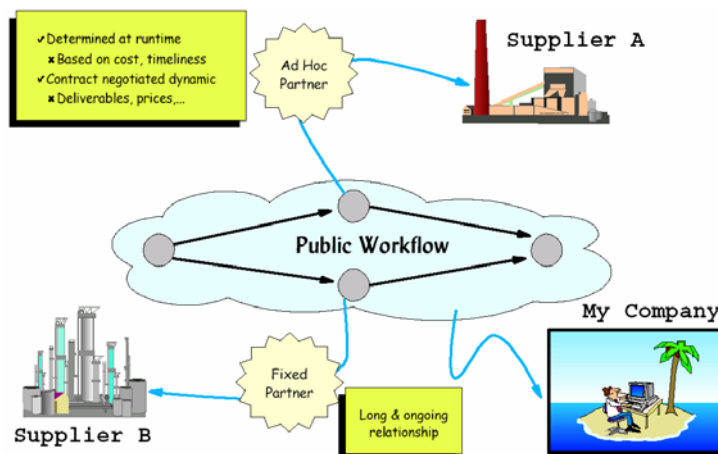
✓Determined at runtime
✗Based on cost, timeliness
✓Contract negotiated dynamic
✗Deliverables, prices,...

Ad Hoc Partner

Supplier A

Public Workflow

My Company

Fixed Partner

Long & ongoing relationship

Supplier B